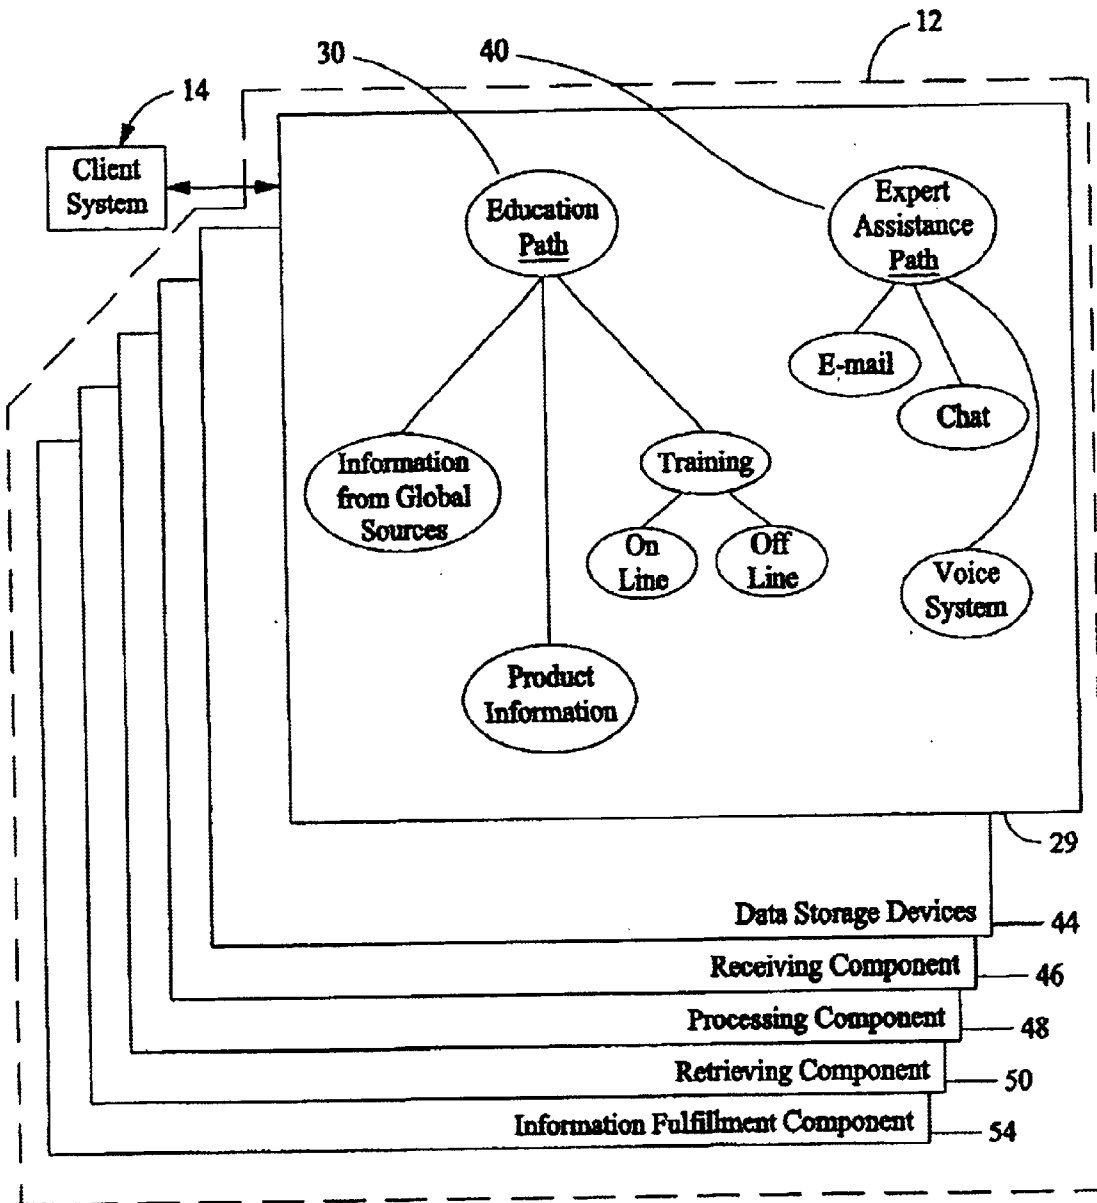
12

30

40

14

Client System

Education Path

Expert Assistance Path

E-mail

Chat

Information from Global Sources

Training

On Line

Off Line

Voice System

Product Information

29

Data Storage Devices

44

Receiving Component

46

Processing Component

48

Retrieving Component

50

Information Fulfillment Component

54